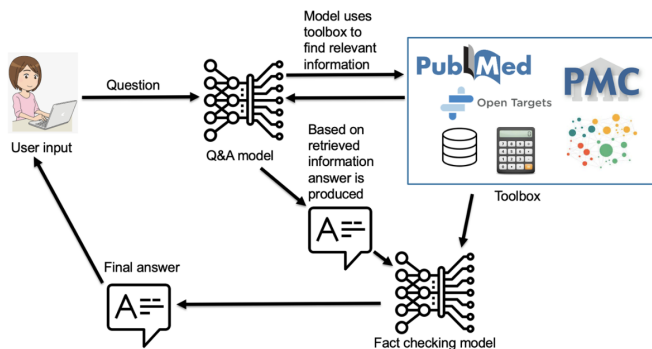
User input

Question

Q&A model

Model uses toolbox to find relevant information

PubMed

PMC

Open Targets

Toolbox

Based on retrieved information answer is produced

A

Fact checking model

Final answer

A